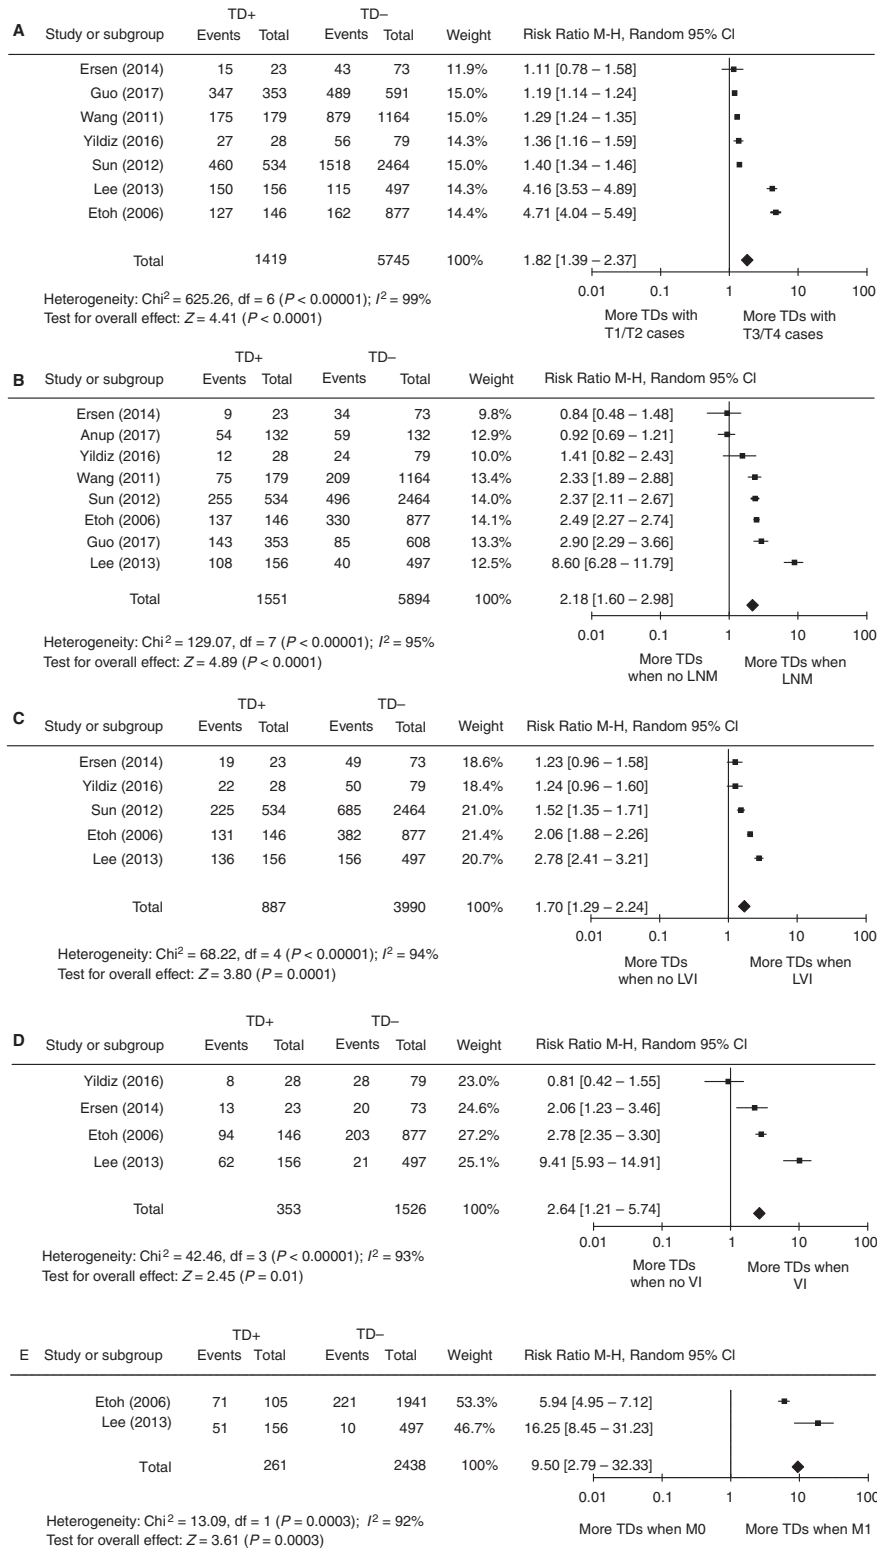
A

| Study or subgroup | TD+ Events | TD+ Total | TD– Events | TD– Total | Weight | Risk Ratio M-H, Random 95% CI |
|---|---|---|---|---|---|---|
| Ersen (2014) | 15 | 23 | 43 | 73 | 11.9% | 1.11 [0.78 – 1.58] |
| Guo (2017) | 347 | 353 | 489 | 591 | 15.0% | 1.19 [1.14 – 1.24] |
| Wang (2011) | 175 | 179 | 879 | 1164 | 15.0% | 1.29 [1.24 – 1.35] |
| Yildiz (2016) | 27 | 28 | 56 | 79 | 14.3% | 1.36 [1.16 – 1.59] |
| Sun (2012) | 460 | 534 | 1518 | 2464 | 15.0% | 1.40 [1.34 – 1.46] |
| Lee (2013) | 150 | 156 | 115 | 497 | 14.3% | 4.16 [3.53 – 4.89] |
| Etoh (2006) | 127 | 146 | 162 | 877 | 14.4% | 4.71 [4.04 – 5.49] |
| Total | | 1419 | | 5745 | 100% | 1.82 [1.39 – 2.37] |

Heterogeneity: Chi$^2$ = 625.26, df = 6 ($P$ < 0.00001); $I^2$ = 99%
Test for overall effect: $Z$ = 4.41 ($P$ < 0.0001)

0.01 0.1 1 10 100
More TDs with T1/T2 cases More TDs with T3/T4 cases

B

| Study or subgroup | TD+ Events | TD+ Total | TD– Events | TD– Total | Weight | Risk Ratio M-H, Random 95% CI |
|---|---|---|---|---|---|---|
| Ersen (2014) | 9 | 23 | 34 | 73 | 9.8% | 0.84 [0.48 – 1.48] |
| Anup (2017) | 54 | 132 | 59 | 132 | 12.9% | 0.92 [0.69 – 1.21] |
| Yildiz (2016) | 12 | 28 | 24 | 79 | 10.0% | 1.41 [0.82 – 2.43] |
| Wang (2011) | 75 | 179 | 209 | 1164 | 13.4% | 2.33 [1.89 – 2.88] |
| Sun (2012) | 255 | 534 | 496 | 2464 | 14.0% | 2.37 [2.11 – 2.67] |
| Etoh (2006) | 137 | 146 | 330 | 877 | 14.1% | 2.49 [2.27 – 2.74] |
| Guo (2017) | 143 | 353 | 85 | 608 | 13.3% | 2.90 [2.29 – 3.66] |
| Lee (2013) | 108 | 156 | 40 | 497 | 12.5% | 8.60 [6.28 – 11.79] |
| Total | | 1551 | | 5894 | 100% | 2.18 [1.60 – 2.98] |

Heterogeneity: Chi$^2$ = 129.07, df = 7 ($P$ < 0.00001); $I^2$ = 95%
Test for overall effect: $Z$ = 4.89 ($P$ < 0.0001)

0.01 0.1 1 10 100
More TDs when no LNM More TDs when LNM

C

| Study or subgroup | TD+ Events | TD+ Total | TD– Events | TD– Total | Weight | Risk Ratio M-H, Random 95% CI |
|---|---|---|---|---|---|---|
| Ersen (2014) | 19 | 23 | 49 | 73 | 18.6% | 1.23 [0.96 – 1.58] |
| Yildiz (2016) | 22 | 28 | 50 | 79 | 18.4% | 1.24 [0.96 – 1.60] |
| Sun (2012) | 225 | 534 | 685 | 2464 | 21.0% | 1.52 [1.35 – 1.71] |
| Etoh (2006) | 131 | 146 | 382 | 877 | 21.4% | 2.06 [1.88 – 2.26] |
| Lee (2013) | 136 | 156 | 156 | 497 | 20.7% | 2.78 [2.41 – 3.21] |
| Total | | 887 | | 3990 | 100% | 1.70 [1.29 – 2.24] |

Heterogeneity: Chi$^2$ = 68.22, df = 4 ($P$ < 0.00001); $I^2$ = 94%
Test for overall effect: $Z$ = 3.80 ($P$ = 0.0001)

0.01 0.1 1 10 100
More TDs when no LVI More TDs when LVI

D

| Study or subgroup | TD+ Events | TD+ Total | TD– Events | TD– Total | Weight | Risk Ratio M-H, Random 95% CI |
|---|---|---|---|---|---|---|
| Yildiz (2016) | 8 | 28 | 28 | 79 | 23.0% | 0.81 [0.42 – 1.55] |
| Ersen (2014) | 13 | 23 | 20 | 73 | 24.6% | 2.06 [1.23 – 3.46] |
| Etoh (2006) | 94 | 146 | 203 | 877 | 27.2% | 2.78 [2.35 – 3.30] |
| Lee (2013) | 62 | 156 | 21 | 497 | 25.1% | 9.41 [5.93 – 14.91] |
| Total | | 353 | | 1526 | 100% | 2.64 [1.21 – 5.74] |

Heterogeneity: Chi$^2$ = 42.46, df = 3 ($P$ < 0.00001); $I^2$ = 93%
Test for overall effect: $Z$ = 2.45 ($P$ = 0.01)

0.01 0.1 1 10 100
More TDs when no VI More TDs when VI

E

| Study or subgroup | TD+ Events | TD+ Total | TD– Events | TD– Total | Weight | Risk Ratio M-H, Random 95% CI |
|---|---|---|---|---|---|---|
| Etoh (2006) | 71 | 105 | 221 | 1941 | 53.3% | 5.94 [4.95 – 7.12] |
| Lee (2013) | 51 | 156 | 10 | 497 | 46.7% | 16.25 [8.45 – 31.23] |
| Total | | 261 | | 2438 | 100% | 9.50 [2.79 – 32.33] |

Heterogeneity: Chi$^2$ = 13.09, df = 1 ($P$ = 0.0003); $I^2$ = 92%
Test for overall effect: $Z$ = 3.61 ($P$ = 0.0003)

0.01 0.1 1 10 100
More TDs when M0 More TDs when M1